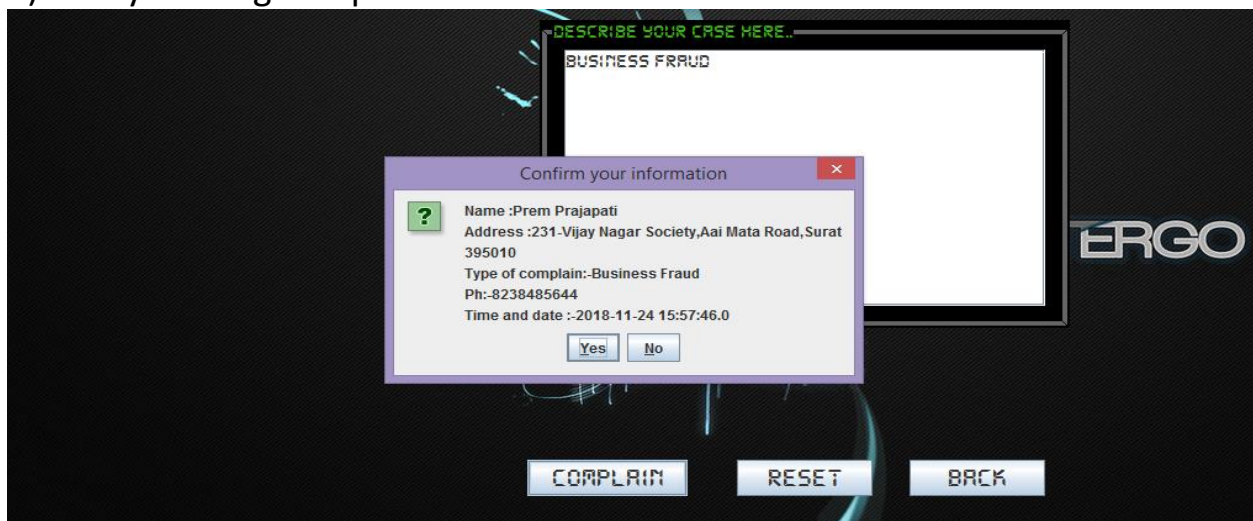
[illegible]

DESCRIBE YOUR CASE HERE..

BUSINESS FRAUD

Confirm your information

?

Name :Prem Prajapati
Address :231-Vijay Nagar Society,Aai Mata Road,Surat 395010
Type of complain:-Business Fraud
Ph:-8238485644
Time and date :-2018-11-24 15:57:46.0

Yes No

ERGO

COMPLAIN RESET BACK